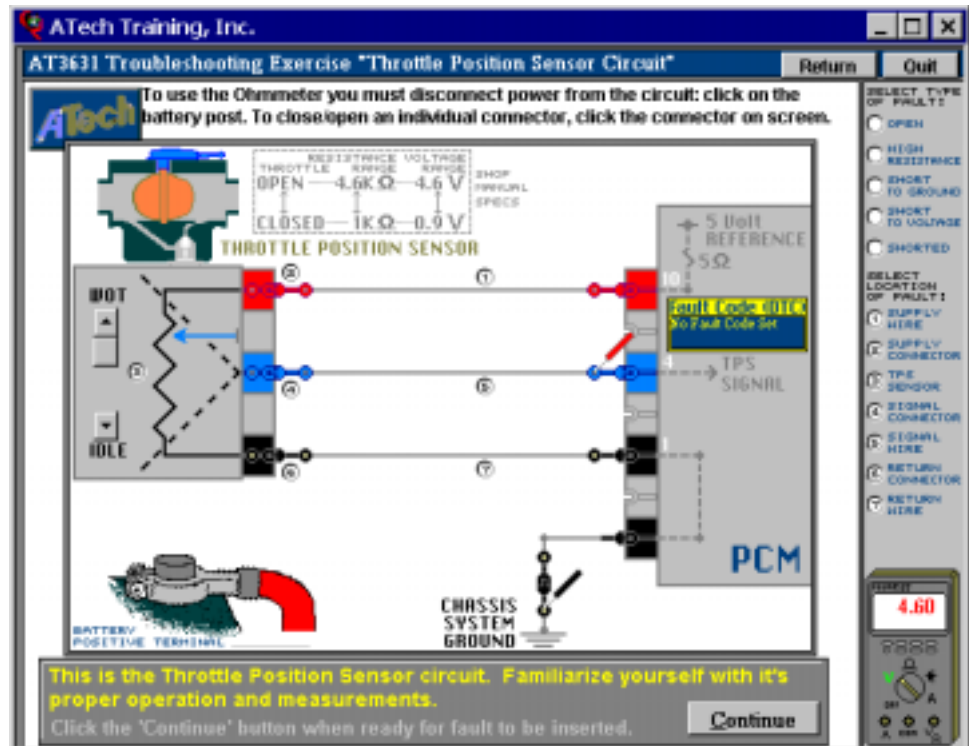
ATech Training, Inc.

AT3631 Troubleshooting Exercise "Throttle Position Sensor Circuit"

Return

Quit

ATech

To use the Ohmmeter you must disconnect power from the circuit: click on the battery post. To close/open an individual connector, click the connector on screen.

| THROTTLE | RESISTANCE RANGE | VOLTAGE RANGE |
|---|---|---|
| OPEN | 4.6K Ω | 4.6 V |
| CLOSED | 1K Ω | 0.9 V |

SHOP MANUAL SPECS

THROTTLE POSITION SENSOR

WOT

IDLE

② ① ③ ④ ⑤ ⑥ ⑦

5 Volt REFERENCE

5Ω

10

Fault Code (DTC)
No Fault Code Set

4

TPS SIGNAL

1

PCM

BATTERY POSITIVE TERMINAL

CHASSIS SYSTEM GROUND

SELECT TYPE OF FAULT:

OPEN

HIGH RESISTANCE

SHORT TO GROUND

SHORT TO VOLTAGE

SHORTED

SELECT LOCATION OF FAULT:

① SUPPLY WIRE

② SUPPLY CONNECTOR

③ TPS SENSOR

④ SIGNAL CONNECTOR

⑤ SIGNAL WIRE

⑥ RETURN CONNECTOR

⑦ RETURN WIRE

4.60

OFF

A

This is the Throttle Position Sensor circuit. Familiarize yourself with it's proper operation and measurements.

Click the 'Continue' button when ready for fault to be inserted.

Continue